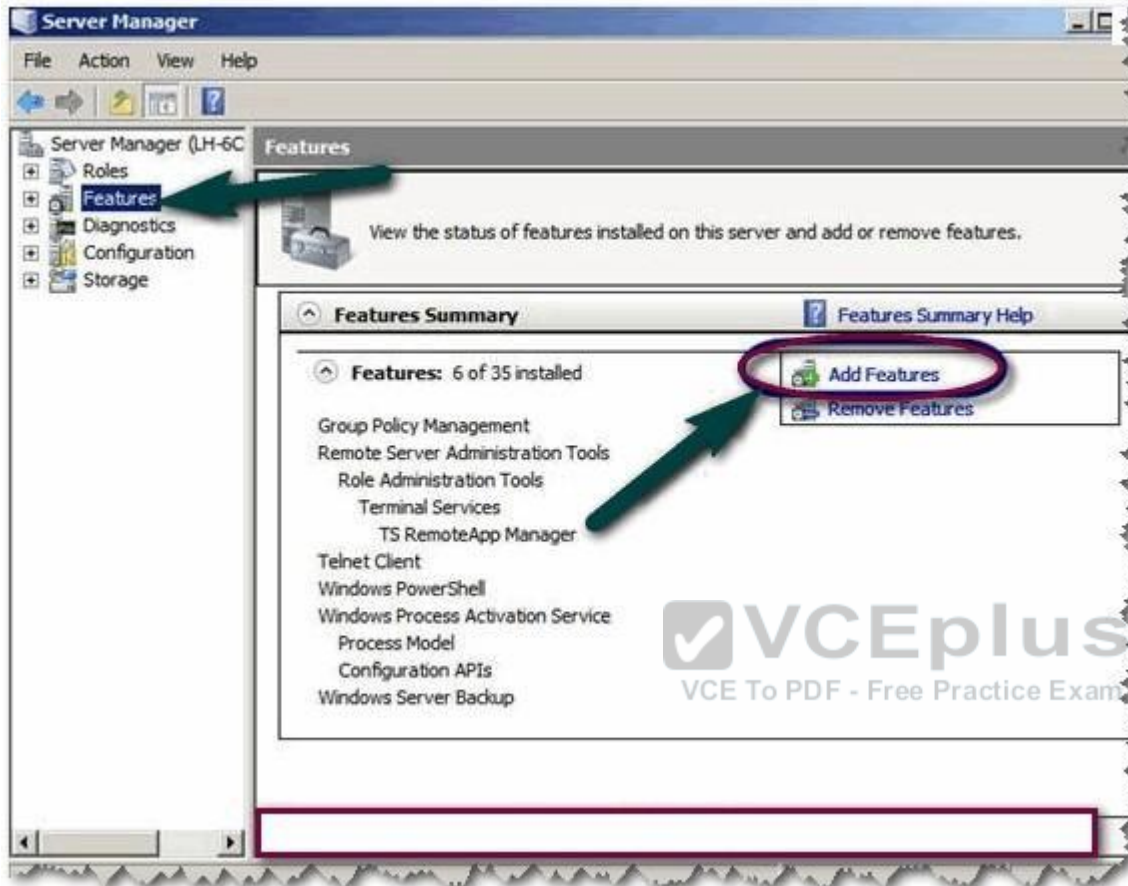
Server Manager

File Action View Help

Server Manager (LH-6C
Roles
Features
Diagnostics
Configuration
Storage

Features

View the status of features installed on this server and add or remove features.

Features Summary

Features Summary Help

Features: 6 of 35 installed

Add Features
Remove Features

Group Policy Management
Remote Server Administration Tools
Role Administration Tools
Terminal Services
TS RemoteApp Manager
Telnet Client
Windows PowerShell
Windows Process Activation Service
Process Model
Configuration APIs
Windows Server Backup

VCEplus
VCE To PDF - Free Practice Exam